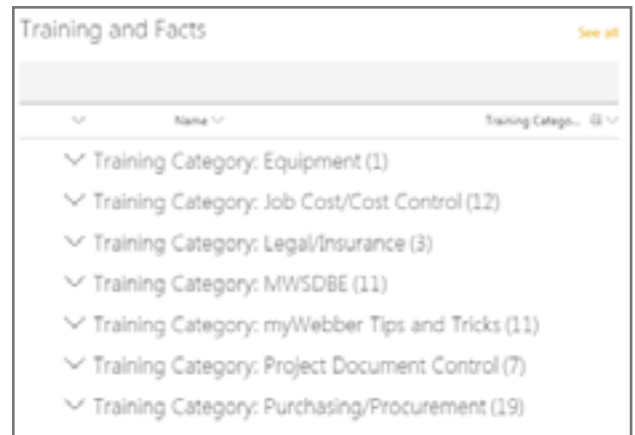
Training and Facts

See all

Name

Training Catego...

Training Category: Equipment (1)

Training Category: Job Cost/Cost Control (12)

Training Category: Legal/Insurance (3)

Training Category: MWSDBE (11)

Training Category: myWebber Tips and Tricks (11)

Training Category: Project Document Control (7)

Training Category: Purchasing/Procurement (19)